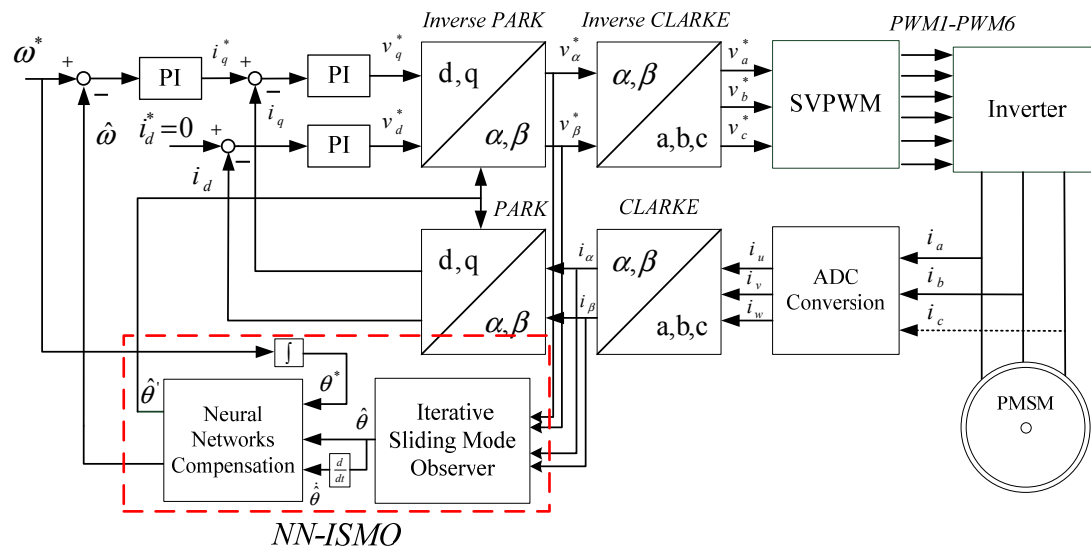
$\omega^*$ + − PI $i_q^*$ + − PI $v_q^*$ Inverse PARK d, q $\alpha,\beta$ $v_\alpha^*$ Inverse CLARKE $\alpha,\beta$ a,b,c $v_a^*$ $v_b^*$ $v_c^*$ SVPWM PWM1-PWM6 Inverter

$\hat{\omega}$ $i_d^*=0$ + − PI $v_d^*$ $v_\beta^*$ $i_q$

$i_d$ PARK CLARKE

d, q $\alpha,\beta$ $i_\alpha$ $i_\beta$ $\alpha,\beta$ a,b,c $i_u$ $i_v$ $i_w$ ADC Conversion $i_a$ $i_b$ $i_c$

$\int$ $\theta^*$ $\hat{\theta}'$ Neural Networks Compensation $\hat{\theta}$ $\frac{d}{dt}$ $\hat{\dot{\theta}}$ Iterative Sliding Mode Observer PMSM

NN-ISMO